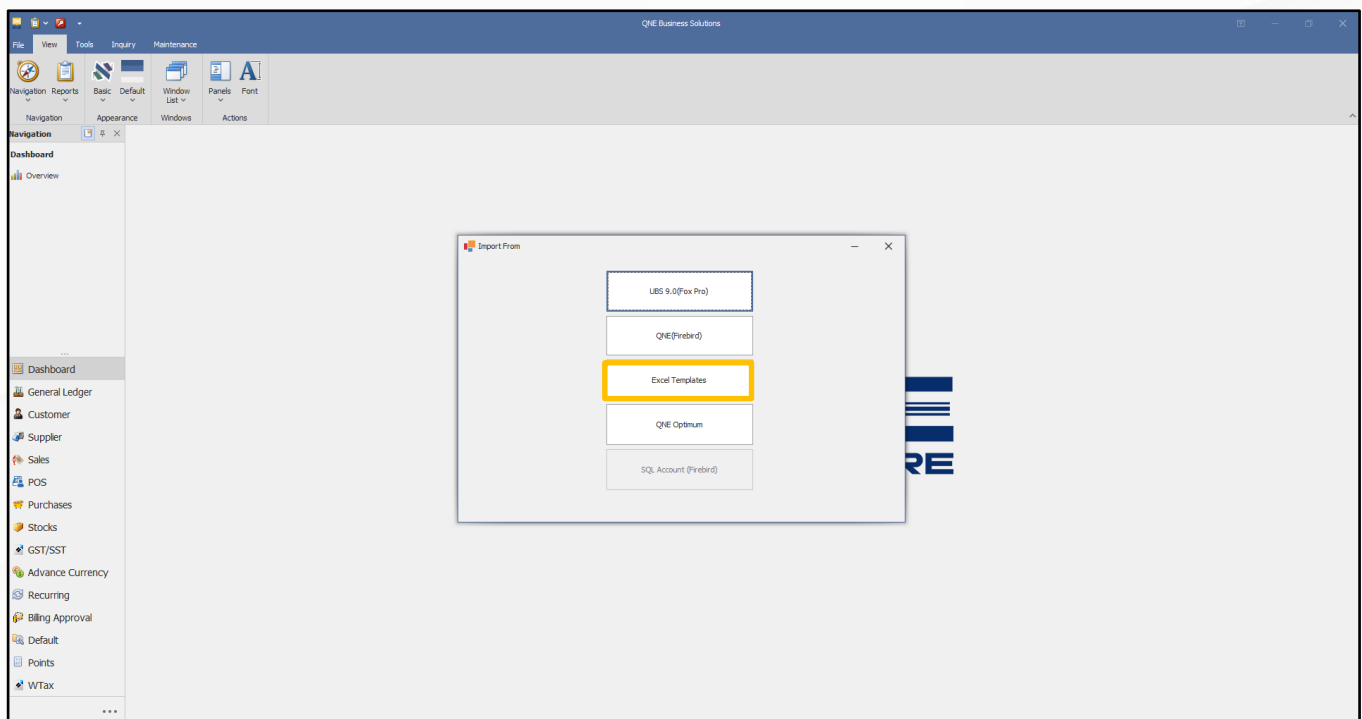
QNE Business Solutions

File View Tools Inquiry Maintenance

Navigation Reports Basic Default Window List Panels Font

Navigation Appearance Windows Actions

Navigation

Dashboard

Overview

Dashboard
General Ledger
Customer
Supplier
Sales
POS
Purchases
Stocks
GST/SST
Advance Currency
Recurring
Billing Approval
Default
Points
WTax

Import From

UBS 9.0(Fox Pro)

QNE(Firebird)

Excel Templates

QNE Optimum

SQL Account (Firebird)

RE